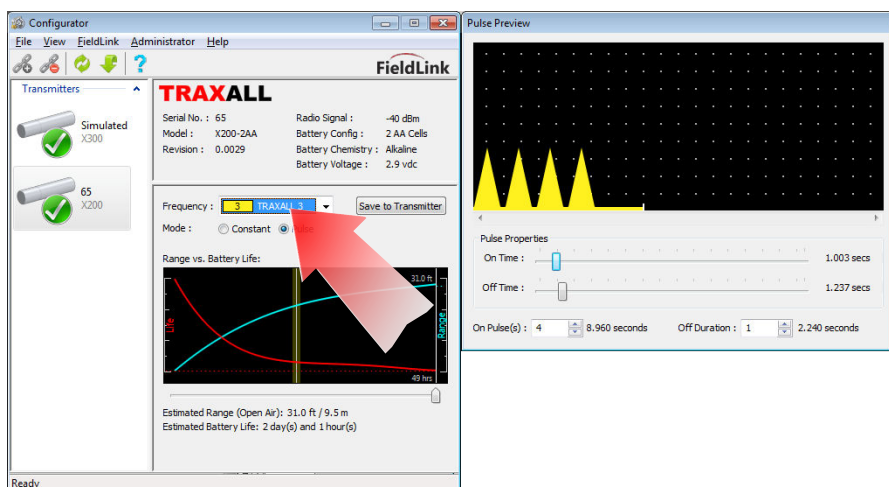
Configurator

File View FieldLink Administrator Help

FieldLink

Transmitters

Simulated
X300

65
X200

TRAXALL

Serial No. : 65
Model : X200-2AA
Revision : 0.0029

Radio Signal : -40 dBm
Battery Config : 2 AA Cells
Battery Chemistry : Alkaline
Battery Voltage : 2.9 vdc

Frequency : 3 TRAXALL 3

Save to Transmitter

Mode : Constant Pulse

Range vs. Battery Life:

31.0 ft

Life

Range

49 hrs

Estimated Range (Open Air): 31.0 ft / 9.5 m
Estimated Battery Life: 2 day(s) and 1 hour(s)

Ready

Pulse Preview

Pulse Properties

On Time : 1.003 secs

Off Time : 1.237 secs

On Pulse(s) : 4 8.960 seconds

Off Duration : 1 2.240 seconds